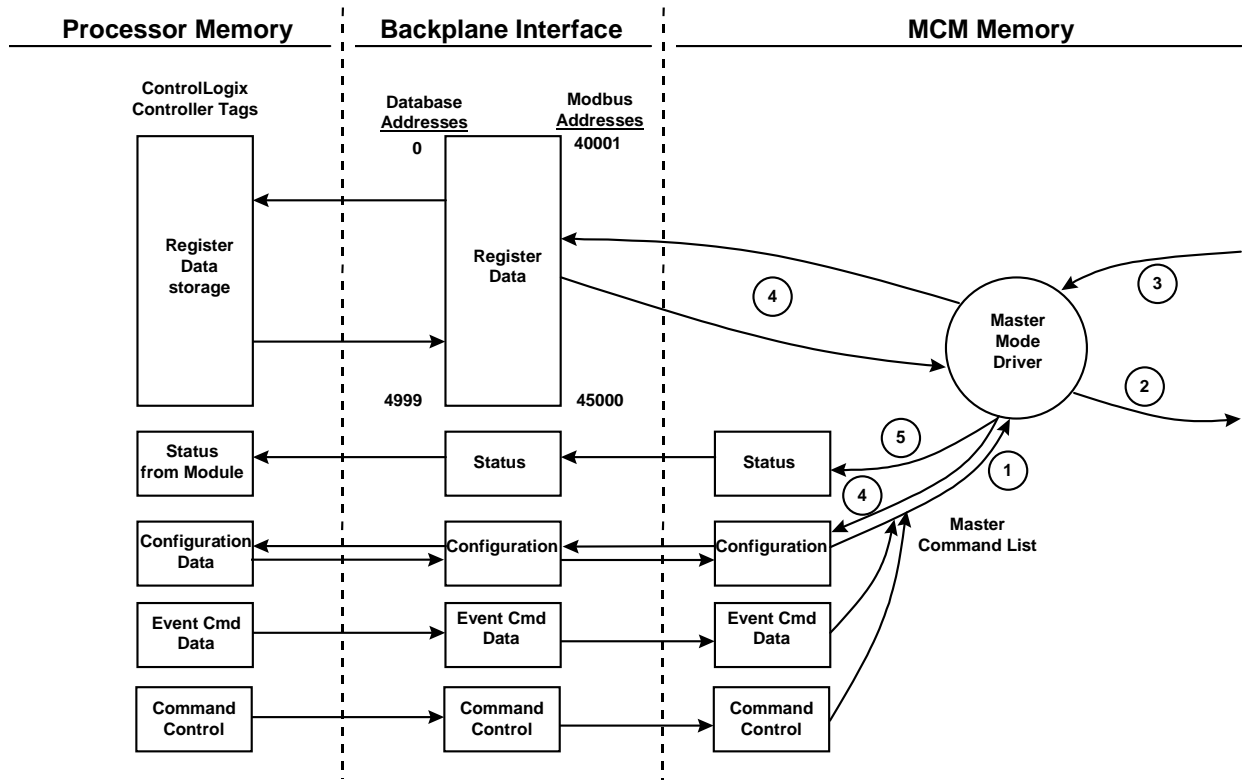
Processor Memory

Backplane Interface

MCM Memory

ControlLogix Controller Tags

Database Addresses

Modbus Addresses

0

40001

Register Data storage

Register Data

4

3

Master Mode Driver

2

4999

45000

Status from Module

Status

Status

5

1

4

Master Command List

Configuration Data

Configuration

Configuration

Event Cmd Data

Event Cmd Data

Event Cmd Data

Command Control

Command Control

Command Control